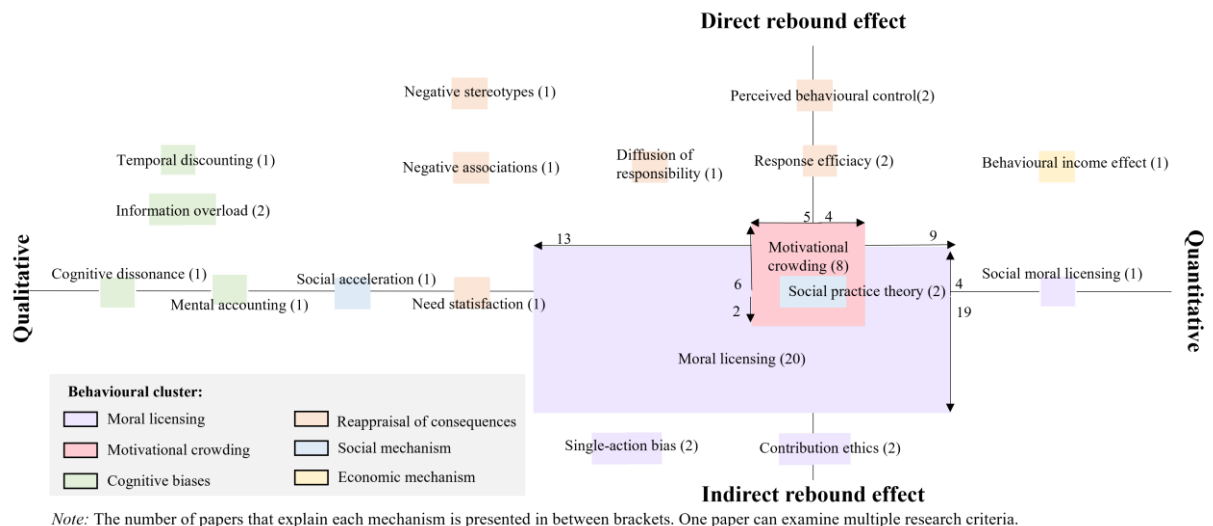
Direct rebound effect

Negative stereotypes (1)

Perceived behavioural control(2)

Temporal discounting (1)

Negative associations (1)

Diffusion of responsibility (1)

Response efficiacy (2)

Behavioural income effect (1)

Information overload (2)

5 4

13

Motivational crowding (8)

9

Qualitative

Cognitive dissonance (1)

Social acceleration (1)

6

Social practice theory (2)

4

Social moral licensing (1)

Quantitative

Mental accounting (1)

Need satisfaction (1)

2

19

Moral licensing (20)

Behavioural cluster:

Moral licensing

Reappraisal of consequences

Motivational crowding

Social mechanism

Cognitive biases

Economic mechanism

Single-action bias (2)

Contribution ethics (2)

Indirect rebound effect

Note: The number of papers that explain each mechanism is presented in between brackets. One paper can examine multiple research criteria.